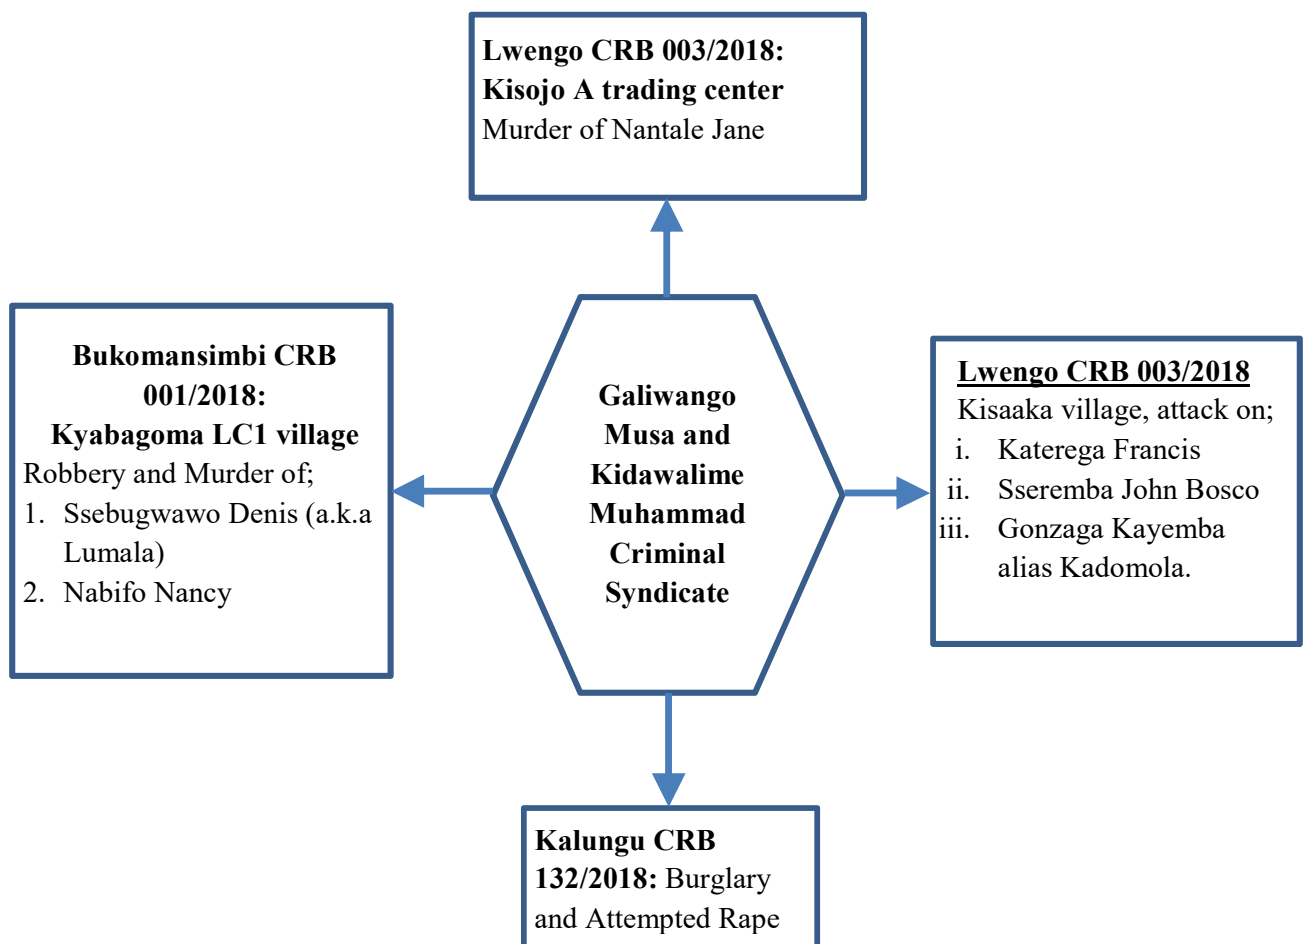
Lwengo CRB 003/2018: Kisojo A trading center
Murder of Nantale Jane

Bukomansimbi CRB 001/2018: Kyabagoma LC1 village
Robbery and Murder of;
1. Ssebugwawo Denis (a.k.a Lumala)
2. Nabifo Nancy

Galiwango Musa and Kidawalime Muhammad Criminal Syndicate

Lwengo CRB 003/2018
Kisaaka village, attack on;
i. Katerega Francis
ii. Sseremba John Bosco
iii. Gonzaga Kayemba alias Kadomola.

Kalungu CRB 132/2018: Burglary and Attempted Rape